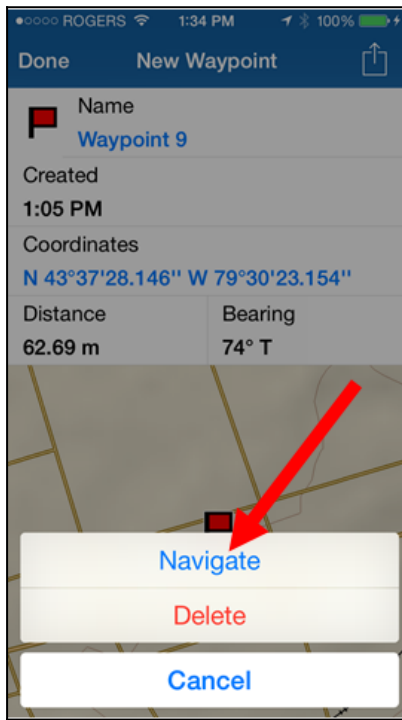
●○○○○ ROGERS 1:34 PM 100%

Done New Waypoint

Name
Waypoint 9

Created
1:05 PM

Coordinates
N 43°37'28.146'' W 79°30'23.154''

| Distance | Bearing |
|---|---|
| 62.69 m | 74° T |

Navigate

Delete

Cancel